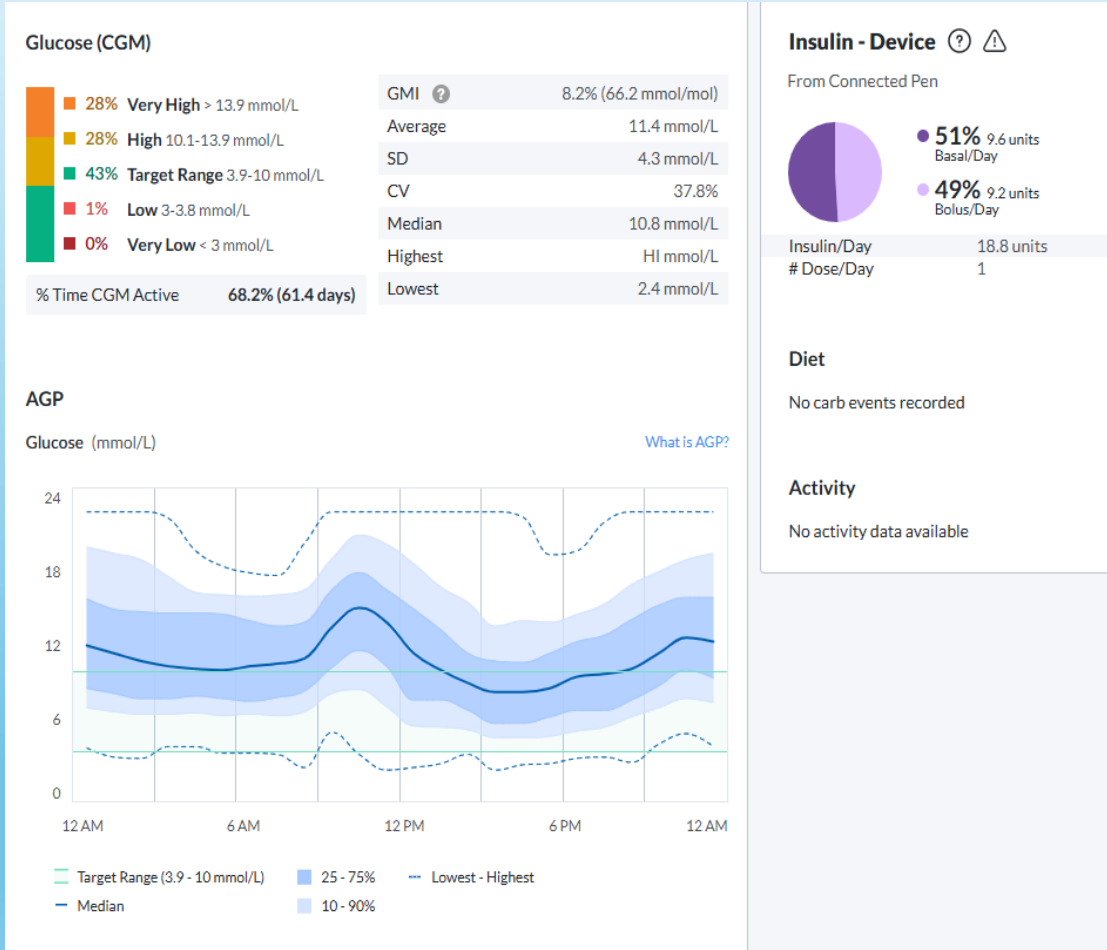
Glucose (CGM)

28% **Very High** > 13.9 mmol/L
28% **High** 10.1-13.9 mmol/L
43% **Target Range** 3.9-10 mmol/L
1% **Low** 3-3.8 mmol/L
0% **Very Low** < 3 mmol/L

% Time CGM Active 68.2% (61.4 days)

| GMI ? | 8.2% (66.2 mmol/mol) |
|---|---|
| Average | 11.4 mmol/L |
| SD | 4.3 mmol/L |
| CV | 37.8% |
| Median | 10.8 mmol/L |
| Highest | HI mmol/L |
| Lowest | 2.4 mmol/L |

AGP

Glucose (mmol/L)

What is AGP?

24
18
12
6
0

12 AM 6 AM 12 PM 6 PM 12 AM

Target Range (3.9 - 10 mmol/L) 25 - 75% Lowest - Highest
Median 10 - 90%

Insulin - Device ?

From Connected Pen

51% 9.6 units
Basal/Day

49% 9.2 units
Bolus/Day

| Insulin/Day | 18.8 units |
|---|---|
| # Dose/Day | 1 |

Diet

No carb events recorded

Activity

No activity data available